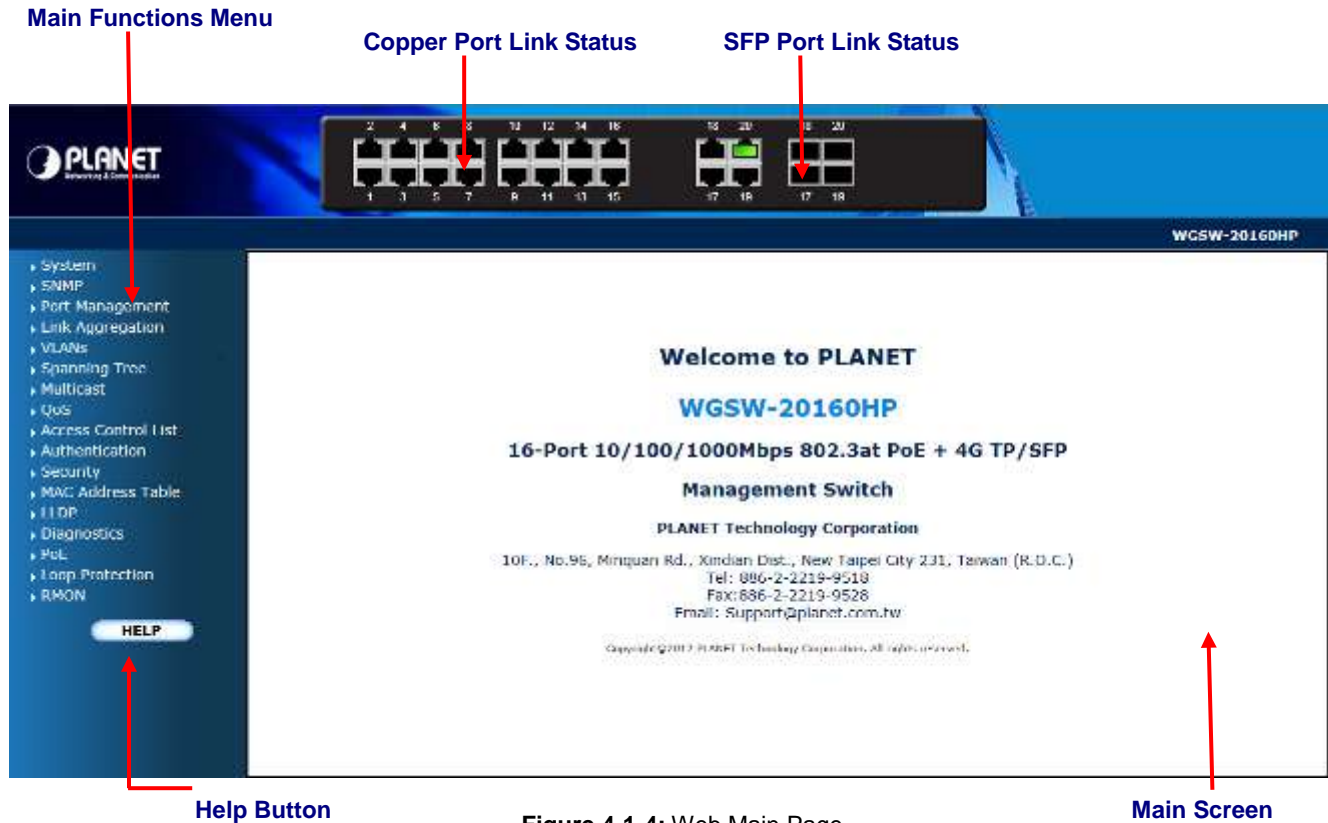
Main Functions Menu

Copper Port Link Status

SFP Port Link Status

PLANET
Networking & Communication

2 4 6 8 10 12 14 16 18 20 18 20

1 3 5 7 9 11 13 15 17 18 17 18

WGSW-20160HP

System
SNMP
Port Management
Link Aggregation
VLANs
Spanning Tree
Multicast
QoS
Access Control List
Authentication
Security
MAC Address Table
LLDP
Diagnostics
PoE
Loop Protection
RMON

HELP

Welcome to PLANET

WGSW-20160HP

16-Port 10/100/1000Mbps 802.3at PoE + 4G TP/SFP

Management Switch

PLANET Technology Corporation

10F., No.96, Minquan Rd., Xindian Dist., New Taipei City 231, Taiwan (R.O.C.)
Tel: 886-2-2219-9518
Fax:886-2-2219-9528
Email: Support@planet.com.tw

Copyright©2012 PLANET Technology Corporation. All rights reserved.

Help Button

Figure 4-1-4: Web Main Page

Main Screen